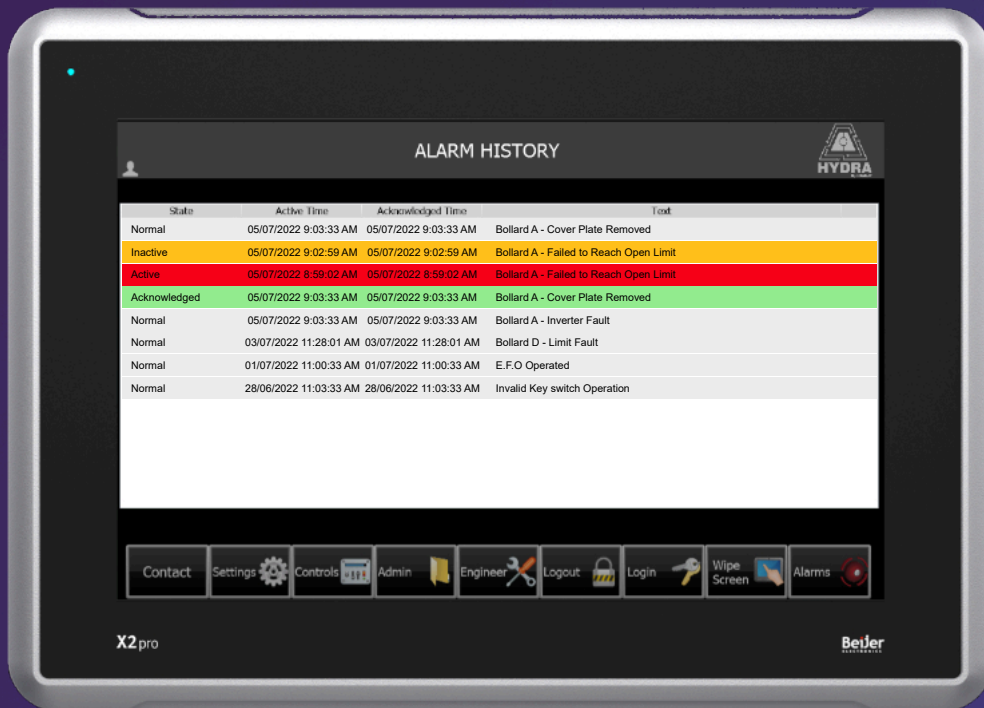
ALARM HISTORY

HYDRA

| State | Active Time | Acknowledged Time | Text |
|---|---|---|---|
| Normal | 05/07/2022 9:03:33 AM | 05/07/2022 9:03:33 AM | Bollard A - Cover Plate Removed |
| Inactive | 05/07/2022 9:02:59 AM | 05/07/2022 9:02:59 AM | Bollard A - Failed to Reach Open Limit |
| Active | 05/07/2022 8:59:02 AM | 05/07/2022 8:59:02 AM | Bollard A - Failed to Reach Open Limit |
| Acknowledged | 05/07/2022 9:03:33 AM | 05/07/2022 9:03:33 AM | Bollard A - Cover Plate Removed |
| Normal | 05/07/2022 9:03:33 AM | 05/07/2022 9:03:33 AM | Bollard A - Inverter Fault |
| Normal | 03/07/2022 11:28:01 AM | 03/07/2022 11:28:01 AM | Bollard D - Limit Fault |
| Normal | 01/07/2022 11:00:33 AM | 01/07/2022 11:00:33 AM | E.F.O Operated |
| Normal | 28/06/2022 11:03:33 AM | 28/06/2022 11:03:33 AM | Invalid Key switch Operation |

Contact Settings Controls Admin Engineer Logout Login Wipe Screen Alarms

X2pro

Beijer